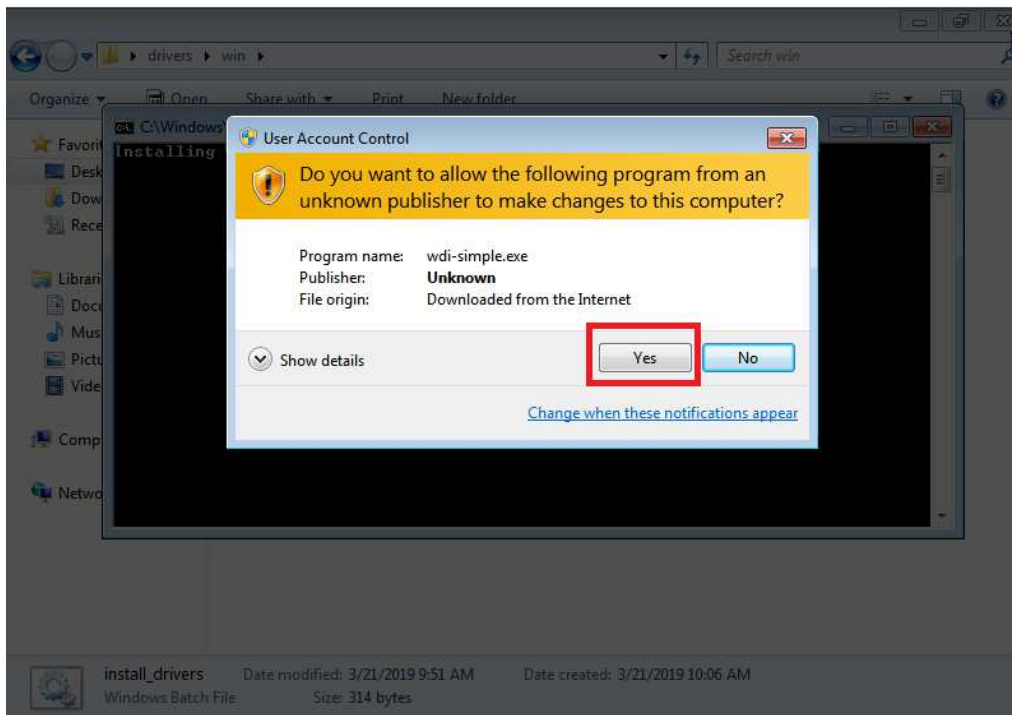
drivers ▸ win ▸

Search win

Organize ▾ Open Share with ▾ Print New folder

Favori
Desk
Dow
Rece

Librari
Docu
Mus
Pictu
Vide

Comp

Netwo

C:\Windows

Installing

User Account Control

Do you want to allow the following program from an unknown publisher to make changes to this computer?

Program name: wdi-simple.exe
Publisher: Unknown
File origin: Downloaded from the Internet

Show details

Yes

No

Change when these notifications appear

install_drivers Date modified: 3/21/2019 9:51 AM Date created: 3/21/2019 10:06 AM
Windows Batch File Size: 314 bytes